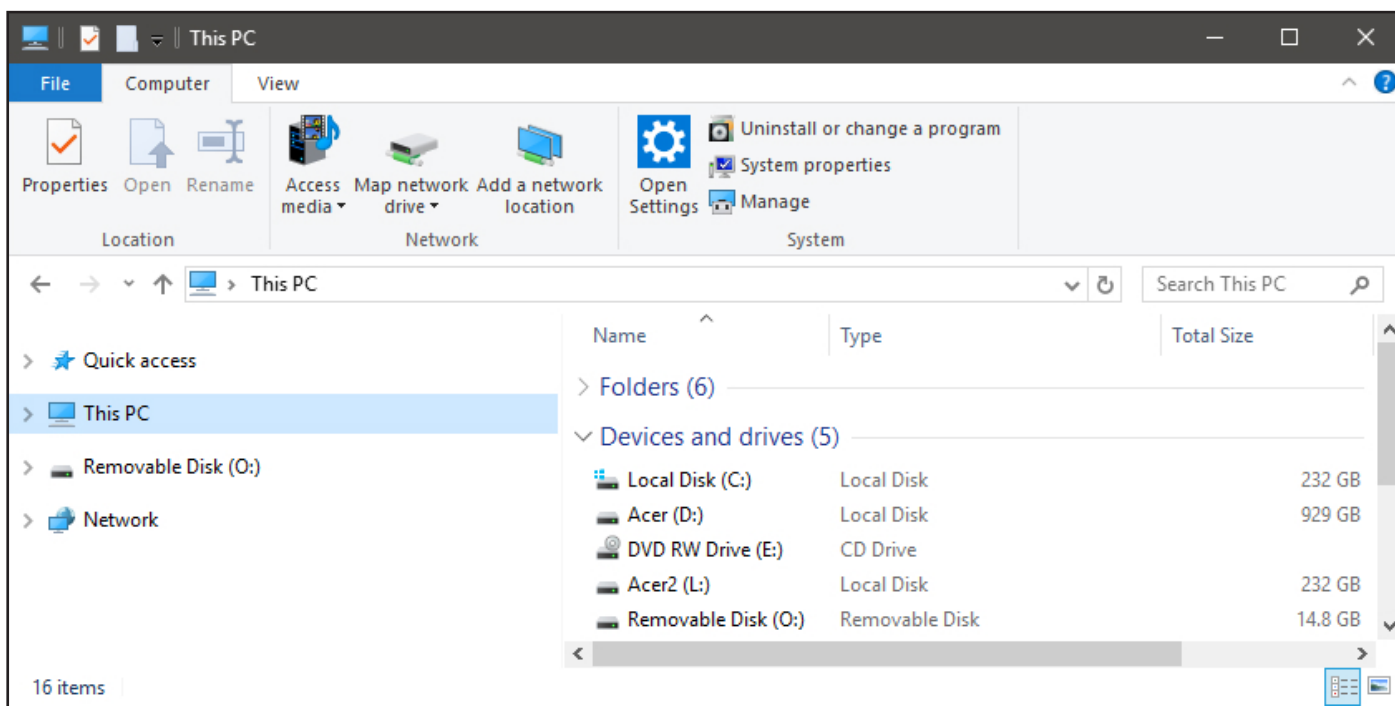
This PC

File Computer View

Properties Open Rename
Location

Access media ▾ Map network drive ▾ Add a network location
Network

Open Settings
Uninstall or change a program
System properties
Manage
System

This PC

Search This PC

Quick access
This PC
Removable Disk (O:)
Network

| Name | Type | Total Size |
|---|---|---|

Folders (6)

Devices and drives (5)

| Local Disk (C:) | Local Disk | 232 GB |
|---|---|---|
| Acer (D:) | Local Disk | 929 GB |
| DVD RW Drive (E:) | CD Drive | |
| Acer2 (L:) | Local Disk | 232 GB |
| Removable Disk (O:) | Removable Disk | 14.8 GB |

16 items